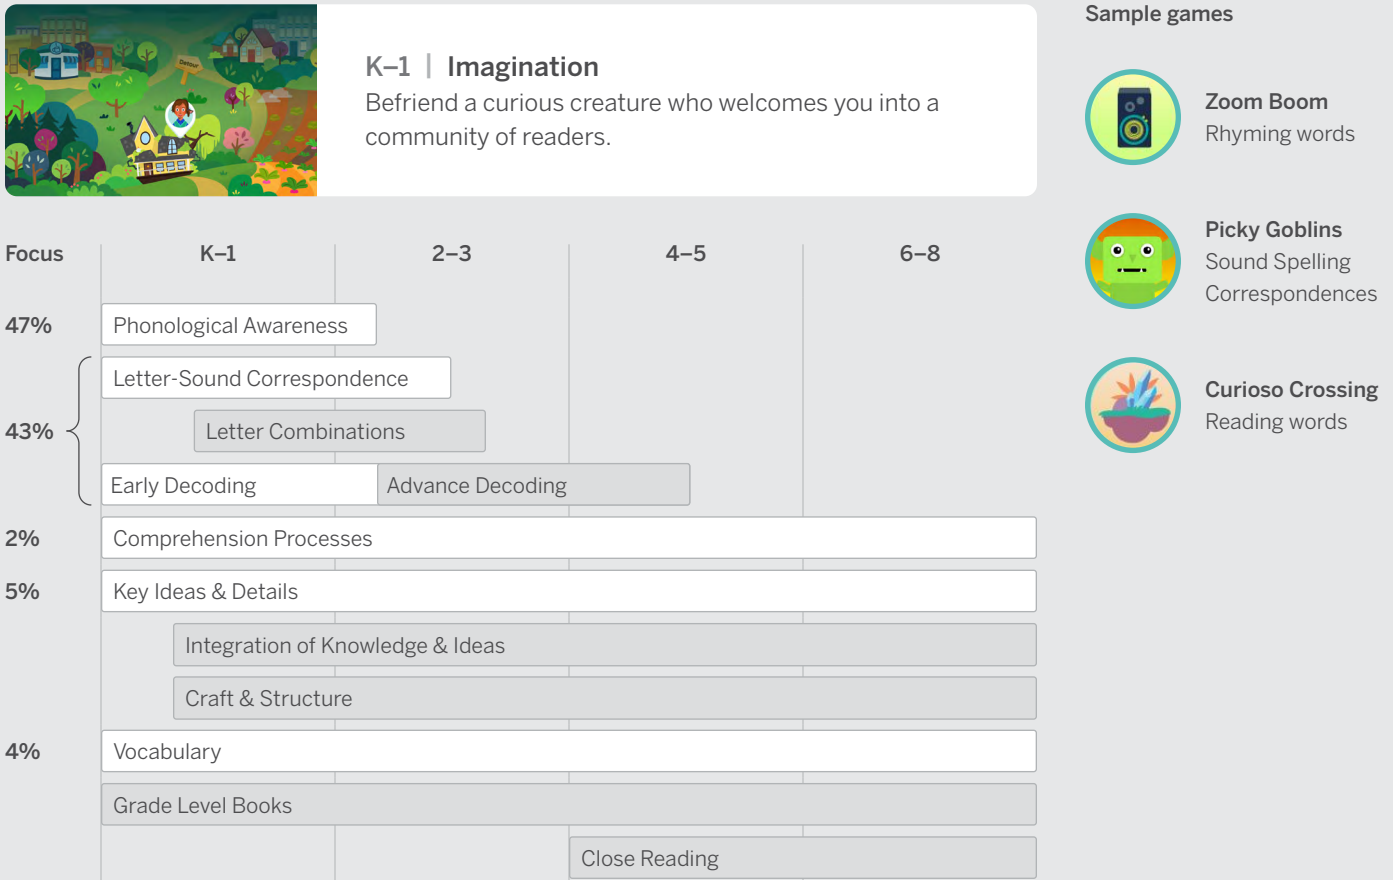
K–1 | Imagination
Befriend a curious creature who welcomes you into a community of readers.

Sample games

Zoom Boom
Rhyming words

Picky Goblins
Sound Spelling Correspondences

Curioso Crossing
Reading words

| Focus | K–1 | 2–3 | 4–5 | 6–8 |
|---|---|---|---|---|
| 47% | Phonological Awareness | | | |
| 43% | Letter-Sound Correspondence | | | |
| | Letter Combinations | | | |
| | Early Decoding | Advance Decoding | | |
| 2% | Comprehension Processes | | | |
| 5% | Key Ideas & Details | | | |
| | Integration of Knowledge & Ideas | | | |
| | Craft & Structure | | | |
| 4% | Vocabulary | | | |
| | Grade Level Books | | | |
| | | | Close Reading | |

Detour